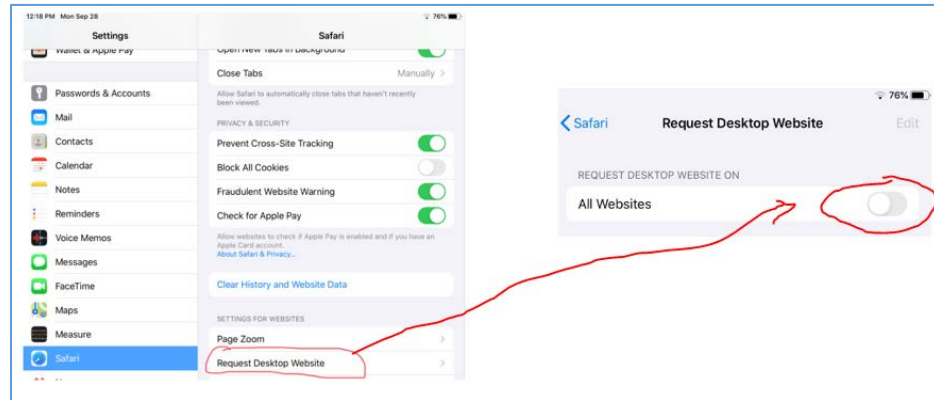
12:18 PM Mon Sep 28

76%

Settings

Wallet & Apple Pay

Passwords & Accounts

Mail

Contacts

Calendar

Notes

Reminders

Voice Memos

Messages

FaceTime

Maps

Measure

Safari

Safari

Open New Tabs in Background

Close Tabs

Manually

Allow Safari to automatically close tabs that haven't recently been viewed.

PRIVACY & SECURITY

Prevent Cross-Site Tracking

Block All Cookies

Fraudulent Website Warning

Check for Apple Pay

Allow websites to check if Apple Pay is enabled and if you have an Apple Card account.
About Safari & Privacy...

Clear History and Website Data

SETTINGS FOR WEBSITES

Page Zoom

Request Desktop Website

76%

Safari

Request Desktop Website

Edit

REQUEST DESKTOP WEBSITE ON

All Websites